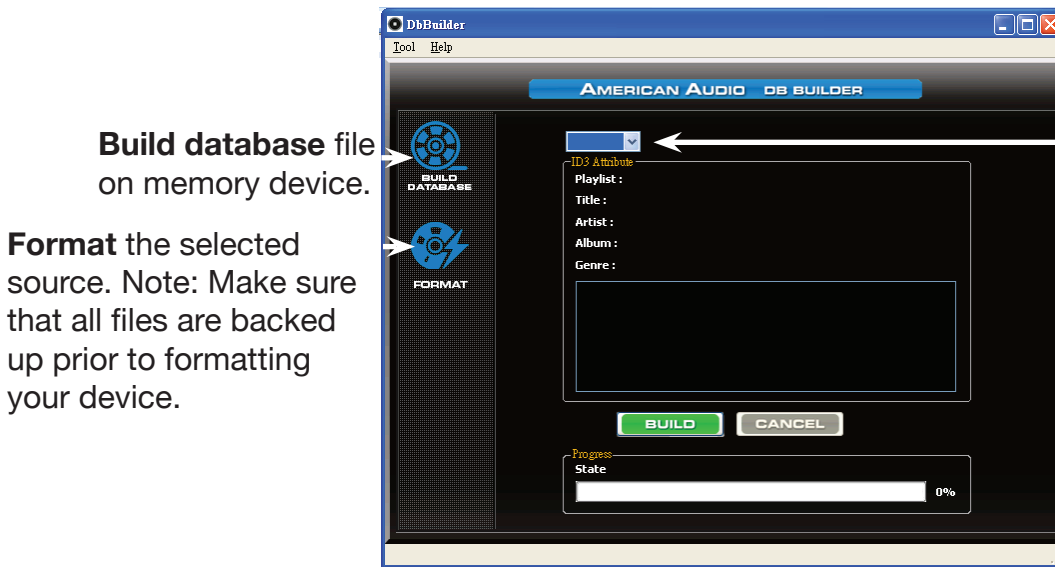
**Build database** file on memory device.

**Format** the selected source. Note: Make sure that all files are backed up prior to formatting your device.

DbBuilder

Tool Help

AMERICAN AUDIO DB BUILDER

BUILD DATABASE

FORMAT

ID3 Attribute

Playlist :

Title :

Artist :

Album :

Genre :

BUILD

CANCEL

Progress

State

0%